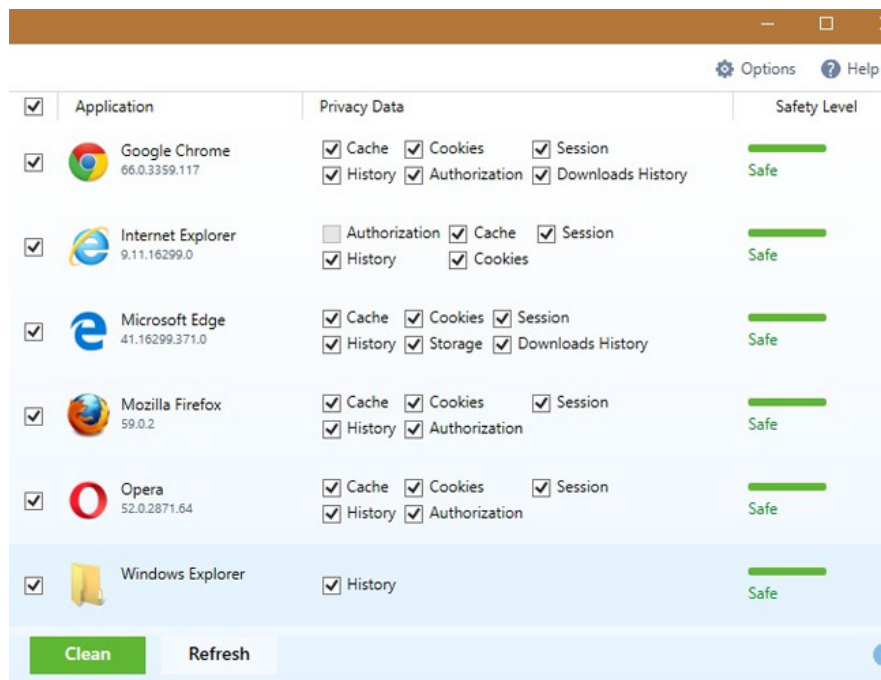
Options Help

| | Application | Privacy Data | Safety Level |
|---|---|---|---|
| | Google Chrome 66.0.3359.117 | Cache Cookies Session History Authorization Downloads History | Safe |
| | Internet Explorer 9.11.16299.0 | Authorization Cache Session History Cookies | Safe |
| | Microsoft Edge 41.16299.371.0 | Cache Cookies Session History Storage Downloads History | Safe |
| | Mozilla Firefox 59.0.2 | Cache Cookies Session History Authorization | Safe |
| | Opera 52.0.2871.64 | Cache Cookies Session History Authorization | Safe |
| | Windows Explorer | History | Safe |

Clean Refresh